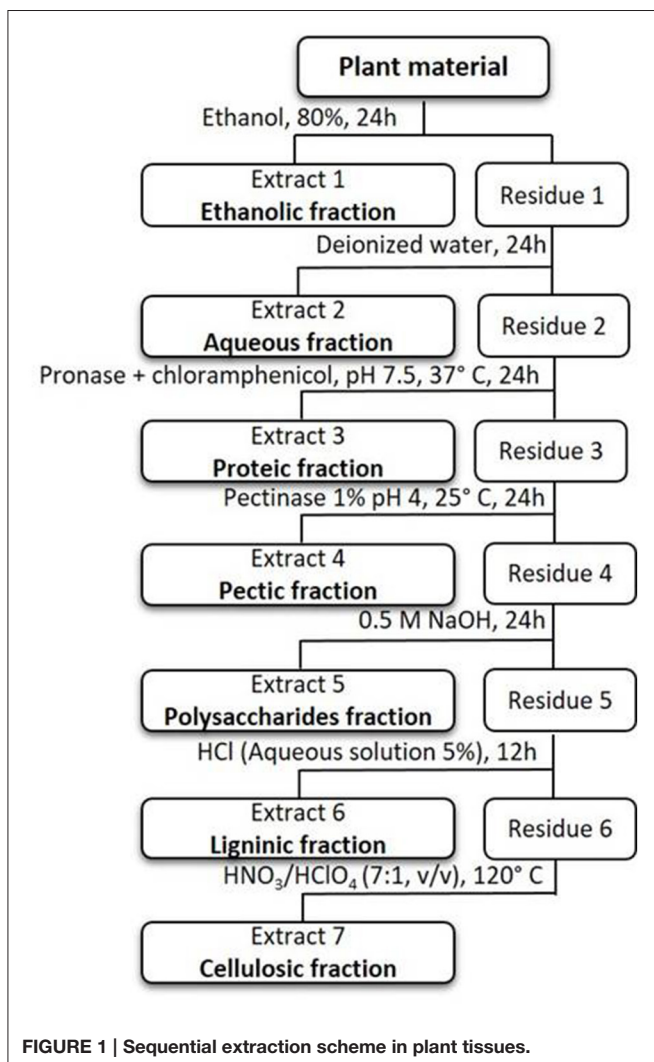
Plant material

Ethanol, 80%, 24h

Extract 1
Ethanolic fraction

Residue 1

Deionized water, 24h

Extract 2
Aqueous fraction

Residue 2

Pronase + chloramphenicol, pH 7.5, 37° C, 24h

Extract 3
Proteic fraction

Residue 3

Pectinase 1% pH 4, 25° C, 24h

Extract 4
Pectic fraction

Residue 4

0.5 M NaOH, 24h

Extract 5
Polysaccharides fraction

Residue 5

HCl (Aqueous solution 5%), 12h

Extract 6
Ligninic fraction

Residue 6

$HNO_3/HClO_4$ (7:1, v/v), 120° C

Extract 7
Cellulosic fraction

FIGURE 1 | Sequential extraction scheme in plant tissues.